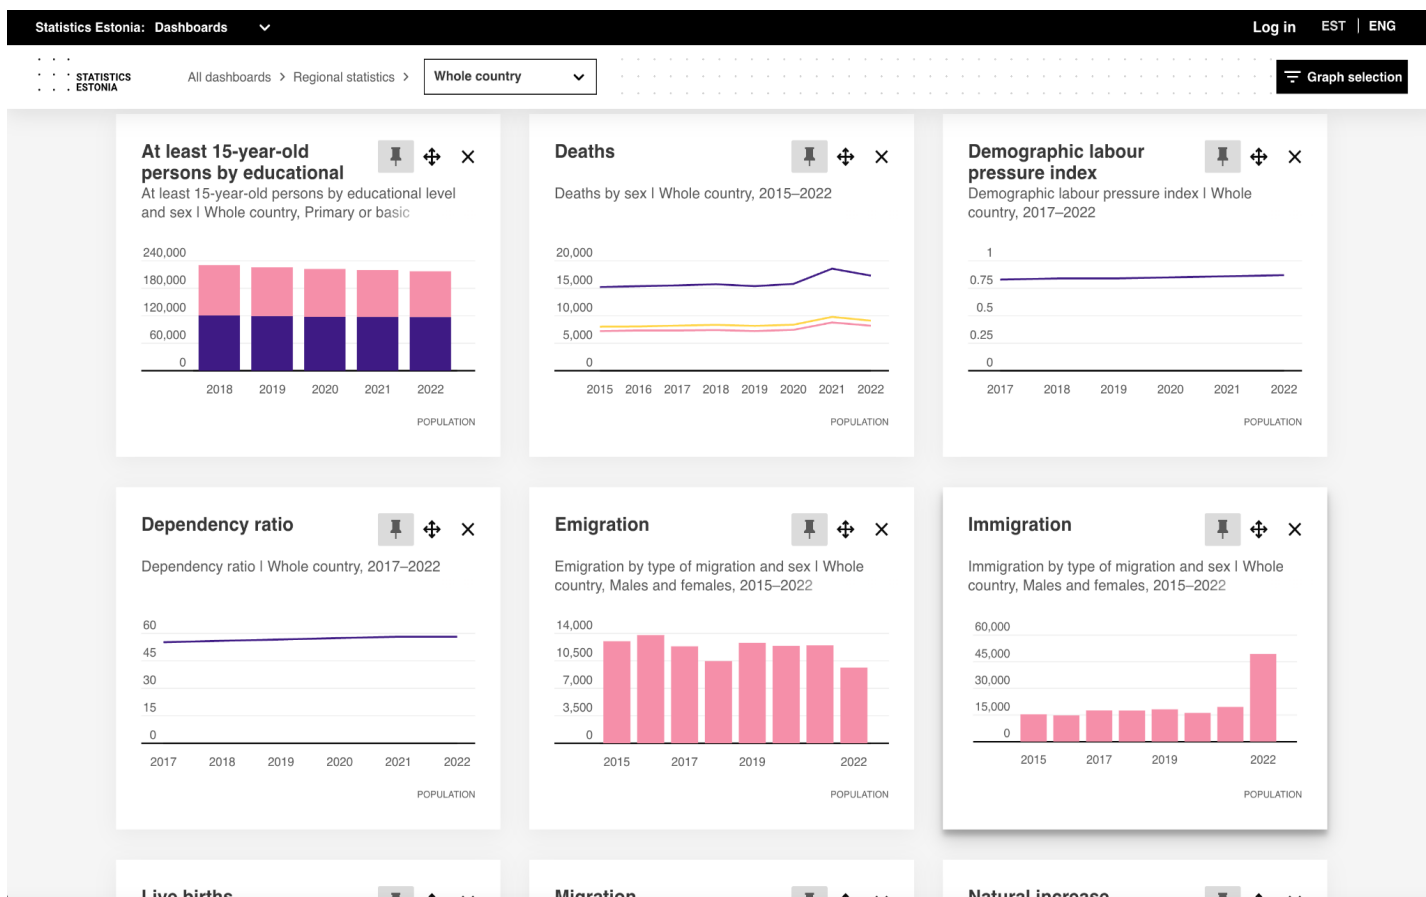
Statistics Estonia: Dashboards

Log in EST | ENG

STATISTICS ESTONIA

All dashboards > Regional statistics > Whole country

Graph selection

At least 15-year-old persons by educational

At least 15-year-old persons by educational level and sex | Whole country, Primary or basic

240,000
180,000
120,000
60,000
0
2018 2019 2020 2021 2022

POPULATION

Deaths

Deaths by sex | Whole country, 2015–2022

20,000
15,000
10,000
5,000
0
2015 2016 2017 2018 2019 2020 2021 2022

POPULATION

Demographic labour pressure index

Demographic labour pressure index | Whole country, 2017–2022

1
0.75
0.5
0.25
0
2017 2018 2019 2020 2021 2022

POPULATION

Dependency ratio

Dependency ratio | Whole country, 2017–2022

60
45
30
15
0
2017 2018 2019 2020 2021 2022

POPULATION

Emigration

Emigration by type of migration and sex | Whole country, Males and females, 2015–2022

14,000
10,500
7,000
3,500
0
2015 2017 2019 2022

POPULATION

Immigration

Immigration by type of migration and sex | Whole country, Males and females, 2015–2022

60,000
45,000
30,000
15,000
0
2015 2017 2019 2022

POPULATION

Live births

Migration

Natural increase